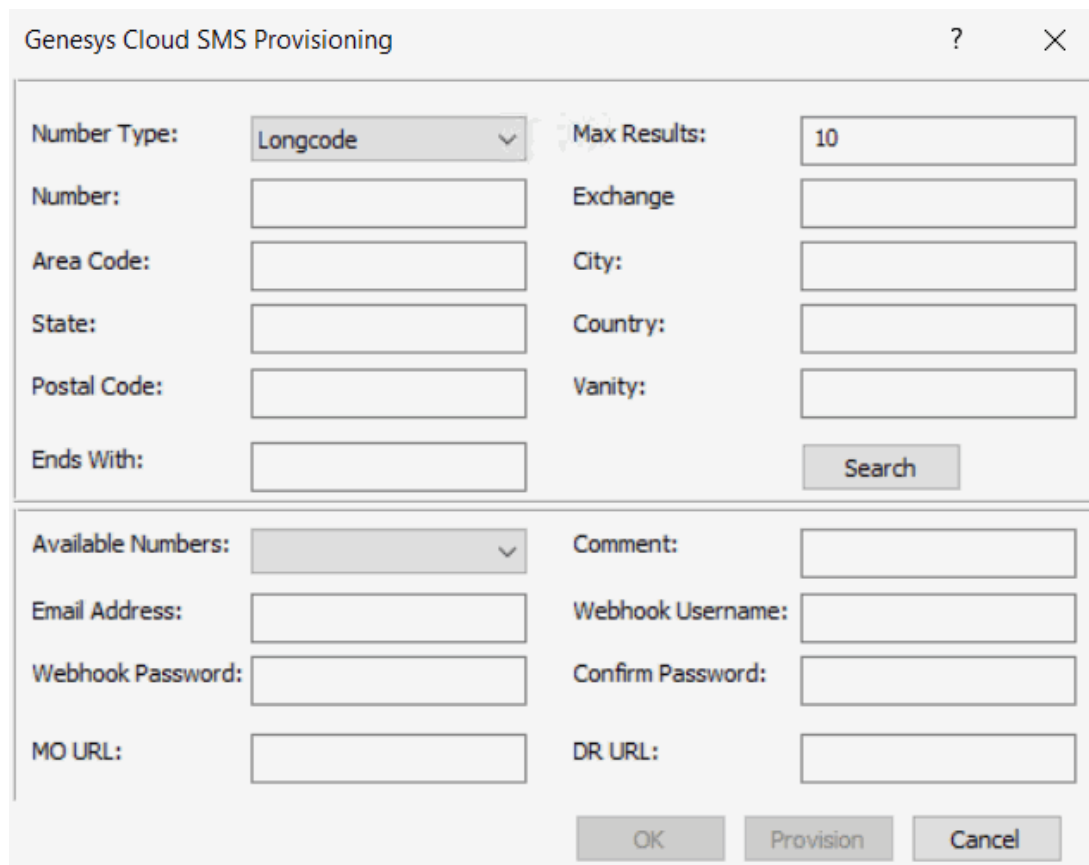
Genesys Cloud SMS Provisioning

?

×

Number Type: Longcode

Max Results: 10

Number:

Exchange

Area Code:

City:

State:

Country:

Postal Code:

Vanity:

Ends With:

Search

Available Numbers:

Comment:

Email Address:

Webhook Username:

Webhook Password:

Confirm Password:

MO URL:

DR URL:

OK

Provision

Cancel